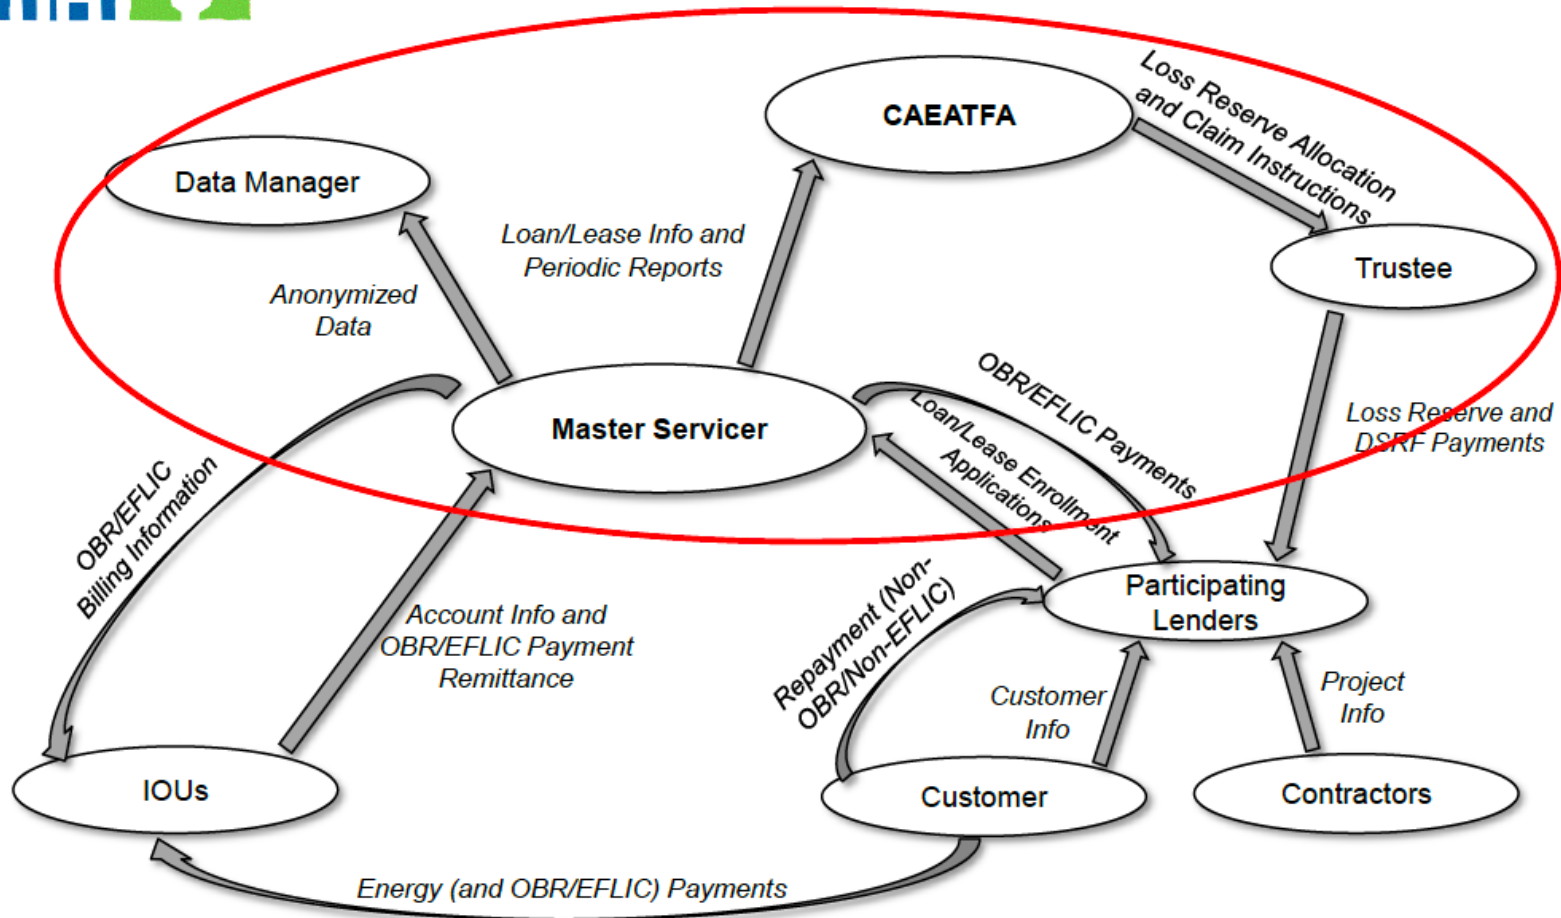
CAEATFA

Loss Reserve Allocation and Claim Instructions

Data Manager

Loan/Lease Info and Periodic Reports

Trustee

Anonymized Data

OBR/EFLIC Payments

Loan/Lease Enrollment Applications

Loss Reserve and DSRF Payments

Master Servicer

OBR/EFLIC Billing Information

Participating Lenders

Account Info and OBR/EFLIC Payment Remittance

Repayment (Non-OBR/Non-EFLIC)

Customer Info

Project Info

IOUs

Customer

Contractors

Energy (and OBR/EFLIC) Payments